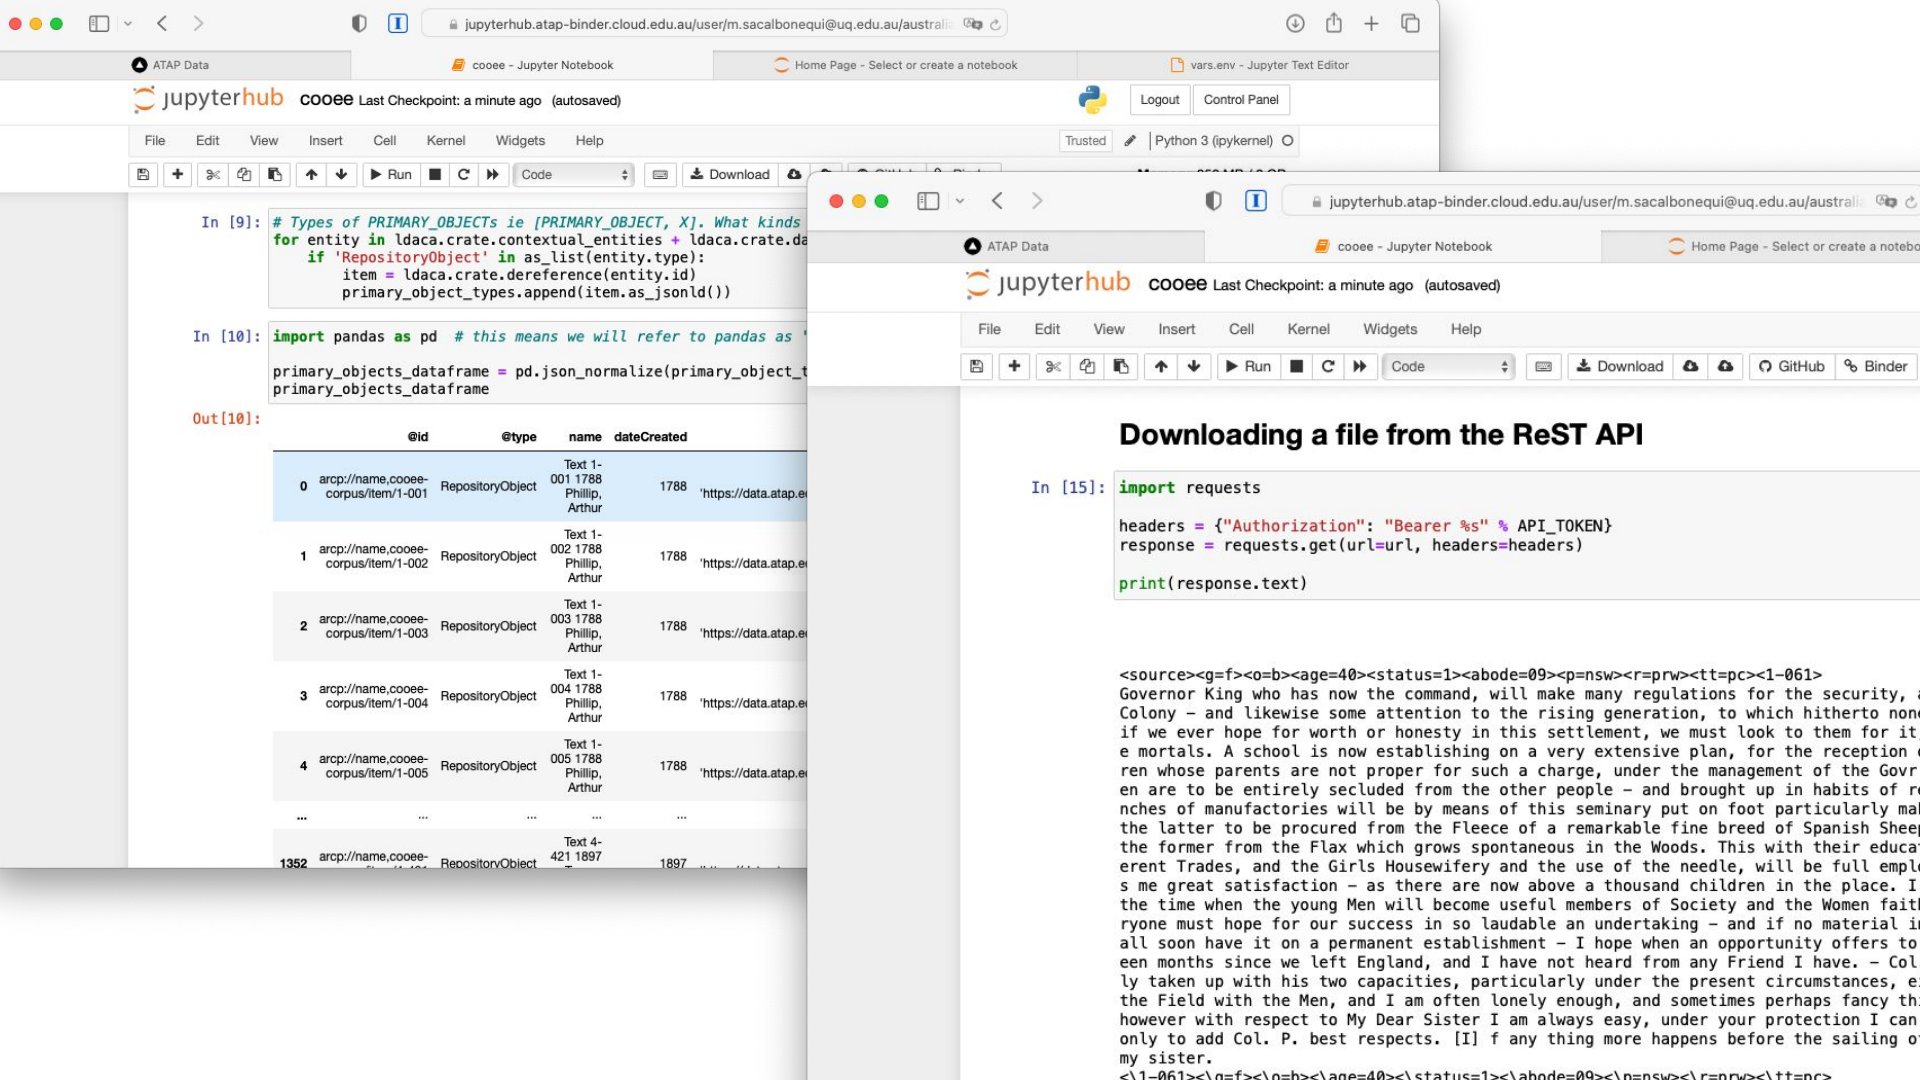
jupyterhub.atap-binder.cloud.edu.au/user/m.sacalbonequi@uq.edu.au/australi

ATAP Data | cooee - Jupyter Notebook | Home Page - Select or create a notebook | vars.env - Jupyter Text Editor

jupyterhub cooee Last Checkpoint: a minute ago (autosaved)

Logout Control Panel

File Edit View Insert Cell Kernel Widgets Help

Trusted Python 3 (ipykernel)

Run Code Download

In [9]: # Types of PRIMARY_OBJECTs ie [PRIMARY_OBJECT, X]. What kinds
for entity in ldaca.crate.contextual_entities + ldaca.crate.da
    if 'RepositoryObject' in as_list(entity.type):
        item = ldaca.crate.dereference(entity.id)
        primary_object_types.append(item.as_jsonld())

In [10]: import pandas as pd # this means we will refer to pandas as '

primary_objects_dataframe = pd.json_normalize(primary_object_t
primary_objects_dataframe

Out[10]:

| | @id | @type | name | dateCreated | |
|---|---|---|---|---|---|
| 0 | arcp://name,cooee-corpus/item/1-001 | RepositoryObject | Text 1-001 1788 Phillip, Arthur | 1788 | 'https://data.atap.e |
| 1 | arcp://name,cooee-corpus/item/1-002 | RepositoryObject | Text 1-002 1788 Phillip, Arthur | 1788 | 'https://data.atap.e |
| 2 | arcp://name,cooee-corpus/item/1-003 | RepositoryObject | Text 1-003 1788 Phillip, Arthur | 1788 | 'https://data.atap.e |
| 3 | arcp://name,cooee-corpus/item/1-004 | RepositoryObject | Text 1-004 1788 Phillip, Arthur | 1788 | 'https://data.atap.e |
| 4 | arcp://name,cooee-corpus/item/1-005 | RepositoryObject | Text 1-005 1788 Phillip, Arthur | 1788 | 'https://data.atap.e |
| ... | ... | ... | ... | ... | |
| 1352 | arcp://name,cooee- | RepositoryObject | Text 4-421 1897 | 1897 | |

jupyterhub.atap-binder.cloud.edu.au/user/m.sacalbonequi@uq.edu.au/australi

ATAP Data | cooee - Jupyter Notebook | Home Page - Select or create a notebo

jupyterhub cooee Last Checkpoint: a minute ago (autosaved)

File Edit View Insert Cell Kernel Widgets Help

Run Code Download GitHub Binder

Downloading a file from the ReST API

In [15]: import requests

headers = {"Authorization": "Bearer %s" % API_TOKEN}
response = requests.get(url=url, headers=headers)

print(response.text)

<source><g=f><o=b><age=40><status=1><abode=09><p=nsw><r=prw><tt=pc><1-061>
Governor King who has now the command, will make many regulations for the security, a
Colony – and likewise some attention to the rising generation, to which hitherto none
if we ever hope for worth or honesty in this settlement, we must look to them for it
e mortals. A school is now establishing on a very extensive plan, for the reception o
ren whose parents are not proper for such a charge, under the management of the Govr
en are to be entirely secluded from the other people – and brought up in habits of re
nches of manufactories will be by means of this seminary put on foot particularly mak
the latter to be procured from the Fleece of a remarkable fine breed of Spanish Sheep
the former from the Flax which grows spontaneous in the Woods. This with their educa
erent Trades, and the Girls Housewifery and the use of the needle, will be full emplo
s me great satisfaction – as there are now above a thousand children in the place. I
the time when the young Men will become useful members of Society and the Women fait
ryone must hope for our success in so laudable an undertaking – and if no material in
all soon have it on a permanent establishment – I hope when an opportunity offers to
een months since we left England, and I have not heard from any Friend I have. – Col
ly taken up with his two capacities, particularly under the present circumstances, e
the Field with the Men, and I am often lonely enough, and sometimes perhaps fancy thi
however with respect to My Dear Sister I am always easy, under your protection I can
only to add Col. P. best respects. [I] f any thing more happens before the sailing o
my sister.
<\1-061><\g=f><\o=b><\age=40><\status=1><\abode=09><\p=nsw><\r=prw><\tt=pc>